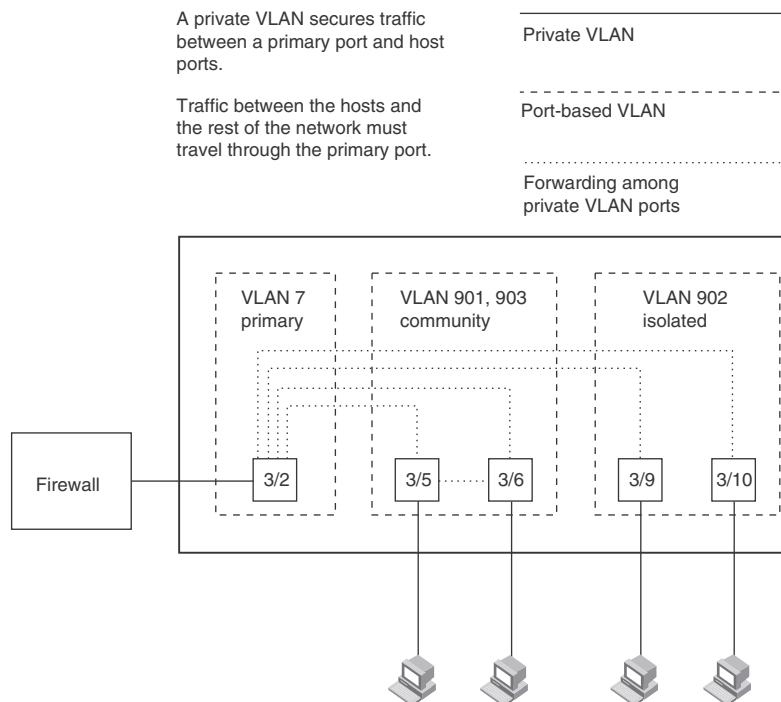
A private VLAN secures traffic between a primary port and host ports.

Traffic between the hosts and the rest of the network must travel through the primary port.

Private VLAN

Port-based VLAN

Forwarding among private VLAN ports

VLAN 7 primary

VLAN 901, 903 community

VLAN 902 isolated

Firewall

3/2

3/5

3/6

3/9

3/10